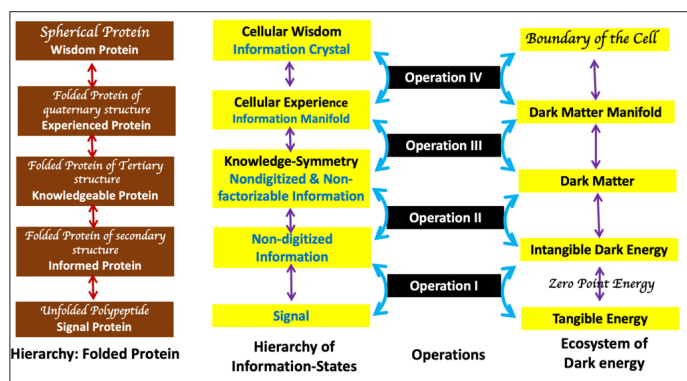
Spherical Protein
Wisdom Protein

Folded Protein of quaternary structure
Experienced Protein

Folded Protein of Tertiary structure
Knowledgeable Protein

Folded Protein of secondary structure
Informed Protein

Unfolded Polypeptide
Signal Protein

Hierarchy: Folded Protein

Cellular Wisdom
Information Crystal

Cellular Experience
Information Manifold

Knowledge-Symmetry
Nondigitized & Non-factorizable Information

Non-digitized Information

Signal

Hierarchy of Information-States

Operation IV

Operation III

Operation II

Operation I

Operations

Boundary of the Cell

Dark Matter Manifold

Dark Matter

Intangible Dark Energy

Zero Point Energy

Tangible Energy

Ecosystem of Dark energy